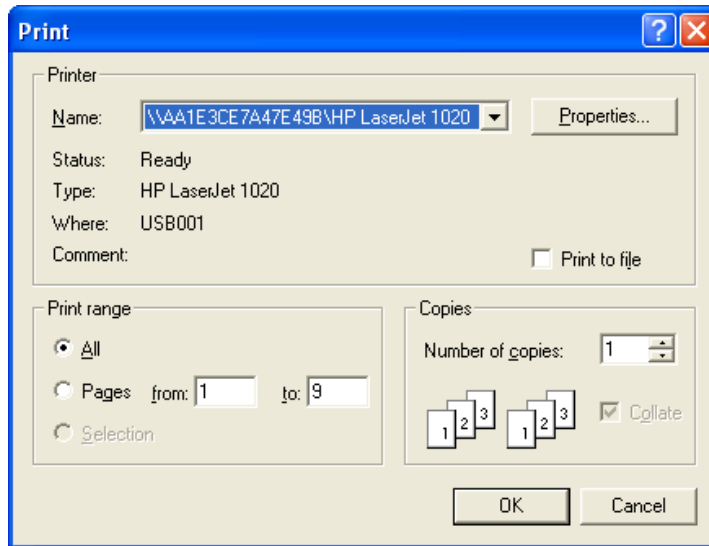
Print

?

Printer

Name: \\AA1E3CE7A47E49B\HP LaserJet 1020

Properties...

Status: Ready

Type: HP LaserJet 1020

Where: USB001

Comment:

Print to file

Print range

All

Pages from: 1 to: 9

Selection

Copies

Number of copies: 1

1 2 3 1 2 3

Collate

OK

Cancel